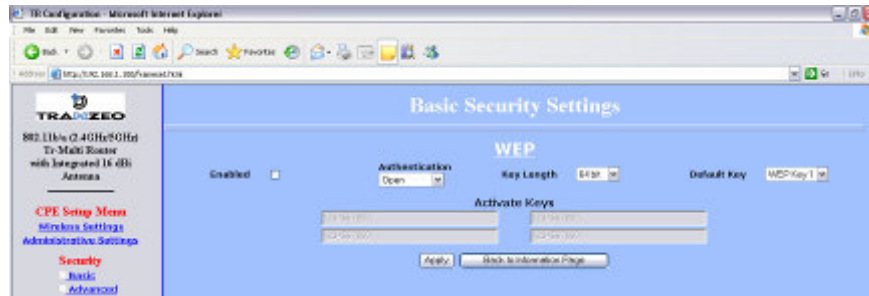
TR Configuration - Microsoft Internet Explorer

File Edit View Favorites Tools Help

Back Search Favorites

Address http://192.168.1.100/frameset.htm

Go Links

TRANZEO

802.11b/a (2.4GHz/5GHz) Tr-Multi Router with Integrated 16 dBi Antenna

CPE Setup Menu
Wireless Settings
Administrative Settings

Security
Basic
Advanced

Basic Security Settings

WEP

Enabled

Authentication
Open

Key Length
64 bit

Default Key
WEP Key 1

Activate Keys

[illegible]
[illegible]
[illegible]
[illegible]

Apply
Back to Information Page